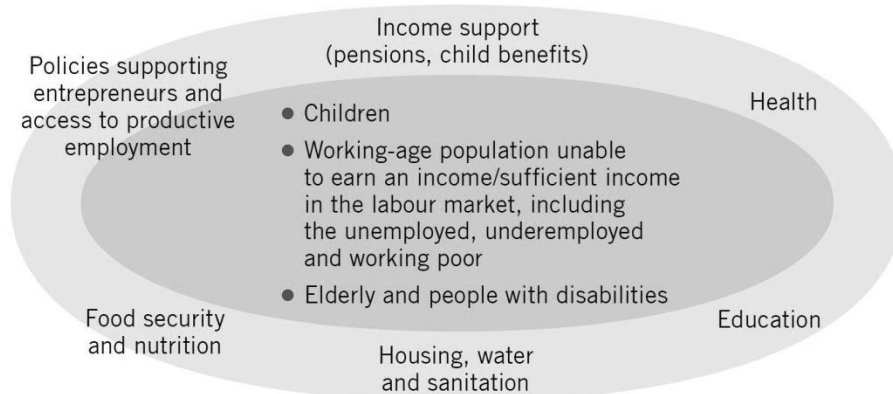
Income support (pensions, child benefits)

Policies supporting entrepreneurs and access to productive employment

Health

• Children
• Working-age population unable to earn an income/sufficient income in the labour market, including the unemployed, underemployed and working poor
• Elderly and people with disabilities

Food security and nutrition

Education

Housing, water and sanitation